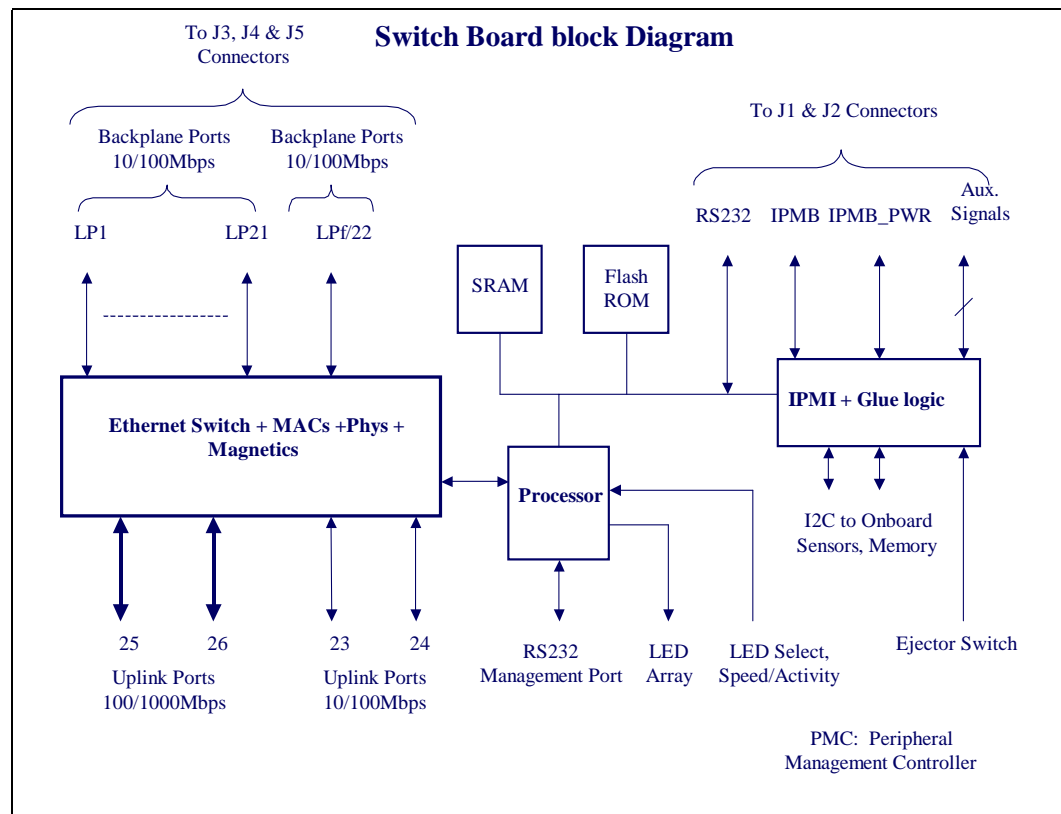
Switch Board block Diagram

To J3, J4 & J5 Connectors

Backplane Ports 10/100Mbps

Backplane Ports 10/100Mbps

LP1

LP21

LPf/22

-----------------

To J1 & J2 Connectors

RS232

IPMB

IPMB_PWR

Aux. Signals

SRAM

Flash ROM

IPMI + Glue logic

Ethernet Switch + MACs +Phys + Magnetics

Processor

I2C to Onboard Sensors, Memory

25

26

23

24

Uplink Ports 100/1000Mbps

Uplink Ports 10/100Mbps

RS232 Management Port

LED Array

LED Select, Speed/Activity

Ejector Switch

PMC: Peripheral Management Controller